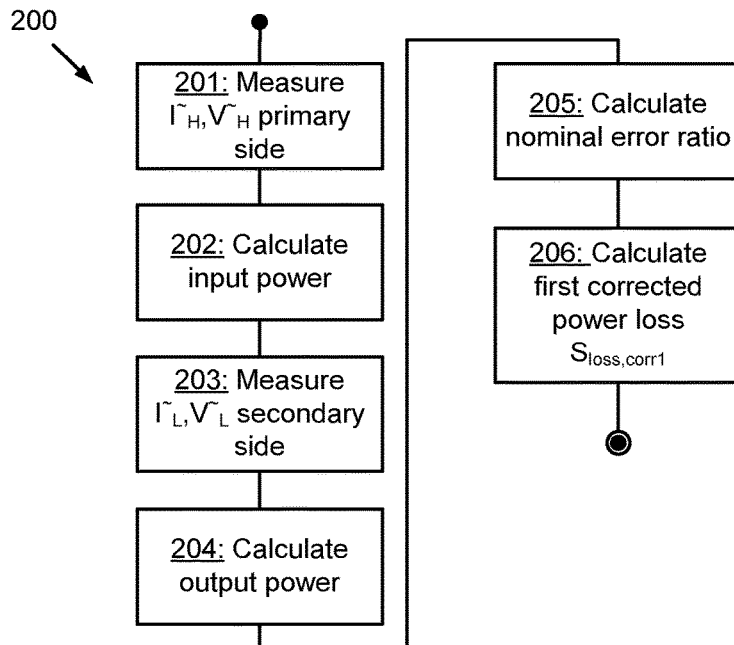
200

201: Measure $\tilde{I}_H, \tilde{V}_H$ primary side

202: Calculate input power

203: Measure $\tilde{I}_L, \tilde{V}_L$ secondary side

204: Calculate output power

205: Calculate nominal error ratio

206: Calculate first corrected power loss $S_{loss,corr1}$